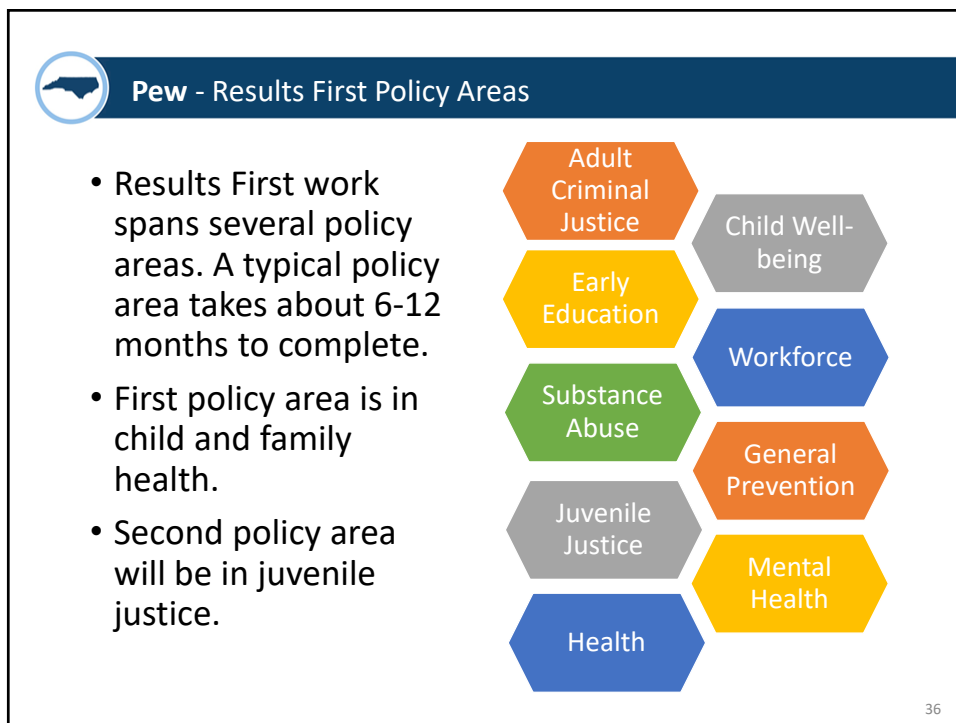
**Pew** - Results First Policy Areas

- Results First work spans several policy areas. A typical policy area takes about 6-12 months to complete.
- First policy area is in child and family health.
- Second policy area will be in juvenile justice.

Adult Criminal Justice

Child Well-being

Early Education

Workforce

Substance Abuse

General Prevention

Juvenile Justice

Mental Health

Health

36